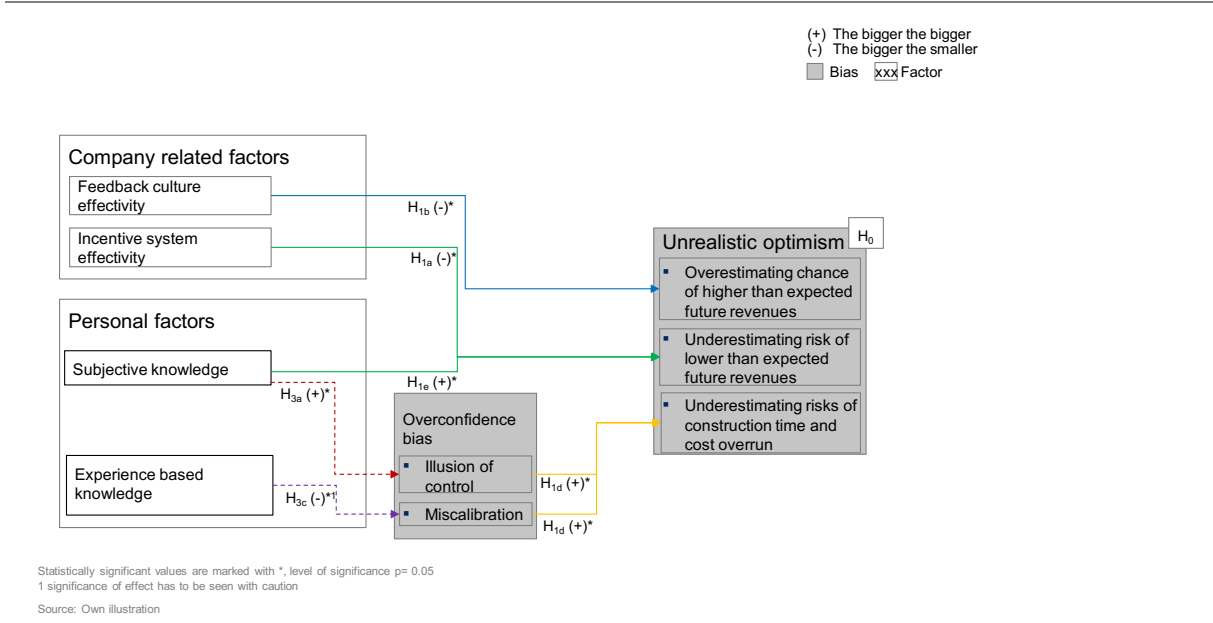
(+) The bigger the bigger
(-) The bigger the smaller
Bias xxx Factor

Company related factors
Feedback culture effectivity
Incentive system effectivity

Personal factors
Subjective knowledge
Experience based knowledge

$H_{1b}$ (-)*
$H_{1a}$ (-)*
$H_{1e}$ (+)*
$H_{3a}$ (+)*
$H_{3c}$ (-)*1

Unrealistic optimism $H_0$
▪ Overestimating chance of higher than expected future revenues
▪ Underestimating risk of lower than expected future revenues
▪ Underestimating risks of construction time and cost overrun

Overconfidence bias
▪ Illusion of control
▪ Miscalibration

$H_{1d}$ (+)*
$H_{1d}$ (+)*

Statistically significant values are marked with *, level of significance p= 0.05
1 significance of effect has to be seen with caution

Source: Own illustration